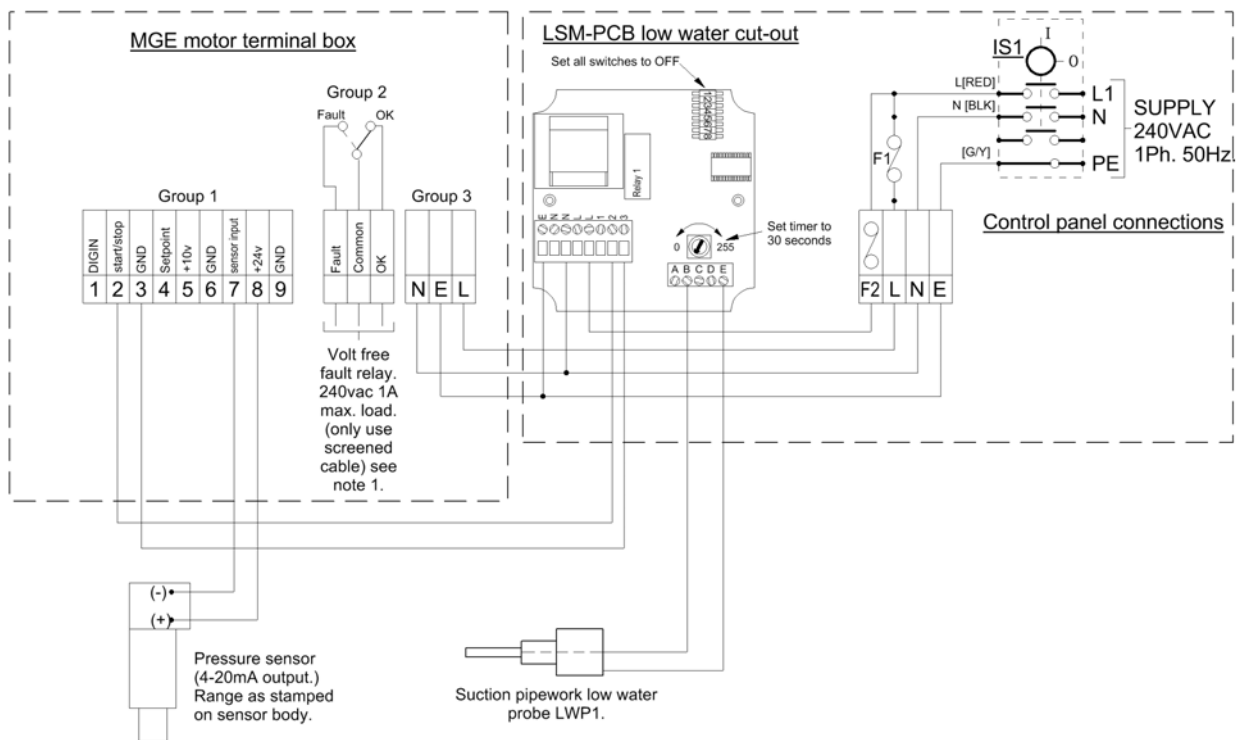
MGE motor terminal box

LSM-PCB low water cut-out

Set all switches to OFF

12345678

Relay 1

IS1

I

0

L[RED]

N [BLK]

[G/Y]

L1

N

PE

SUPPLY 240VAC 1Ph. 50Hz.

F1

Group 2

Fault

OK

Group 1

Group 3

| DIGIN | start/stop | GND | Setpoint | +10v | GND | sensor input | +24v | GND |
|---|---|---|---|---|---|---|---|---|
| 1 | 2 | 3 | 4 | 5 | 6 | 7 | 8 | 9 |

| Fault | Common | OK |
|---|---|---|

N E L

E N N L L 1 2 3

Set timer to 30 seconds

0

255

A B C D E

Control panel connections

F2 L N E

Volt free fault relay. 240vac 1A max. load. (only use screened cable) see note 1.

(-)

(+)

Pressure sensor (4-20mA output.) Range as stamped on sensor body.

Suction pipework low water probe LWP1.